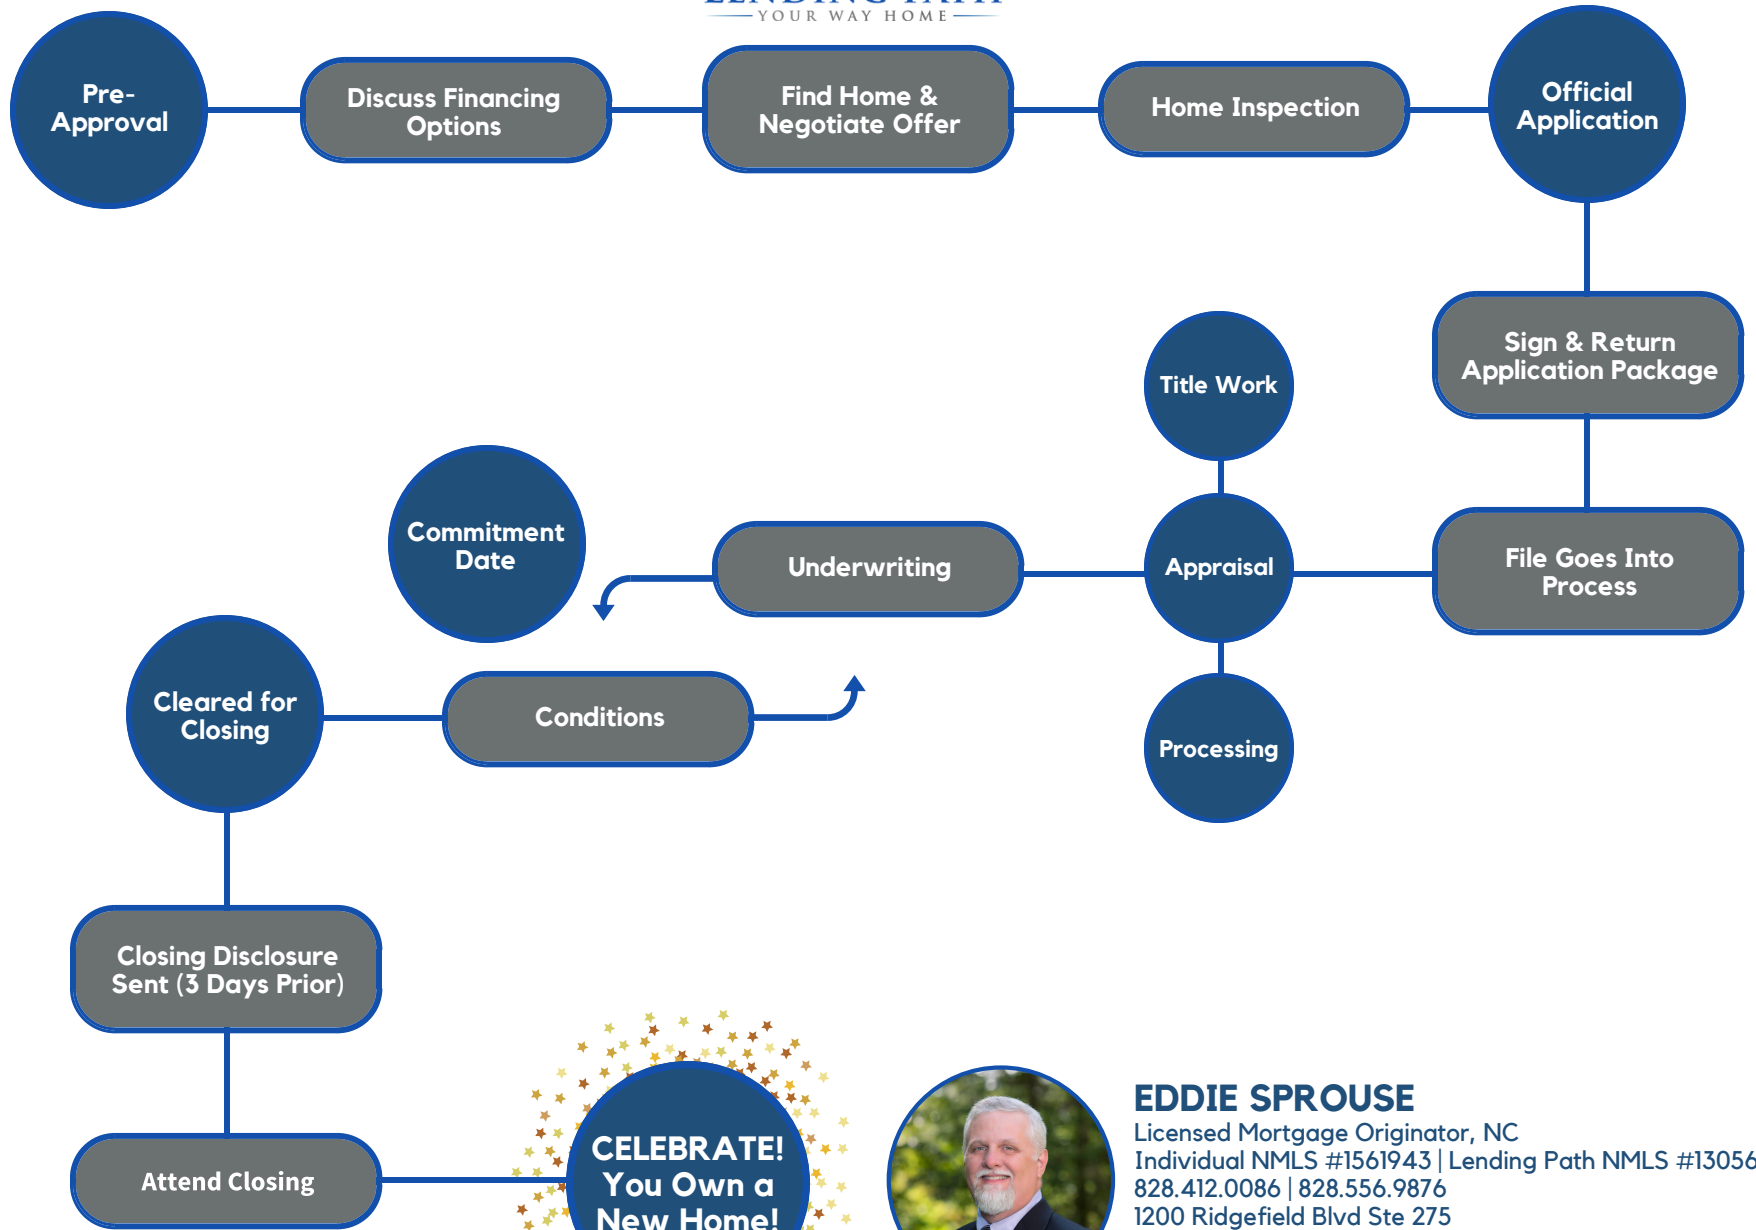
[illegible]
YOUR WAY HOME

Pre-Approval

Discuss Financing Options

Find Home & Negotiate Offer

Home Inspection

Official Application

Sign & Return Application Package

Title Work

File Goes Into Process

Appraisal

Underwriting

Commitment Date

Processing

Cleared for Closing

Conditions

Closing Disclosure Sent (3 Days Prior)

Attend Closing

CELEBRATE! You Own a New Home!

EDDIE SPROUSE
Licensed Mortgage Originator, NC
Individual NMLS #1561943 | Lending Path NMLS #13056
828.412.0086 | 828.556.9876
1200 Ridgefield Blvd Ste 275